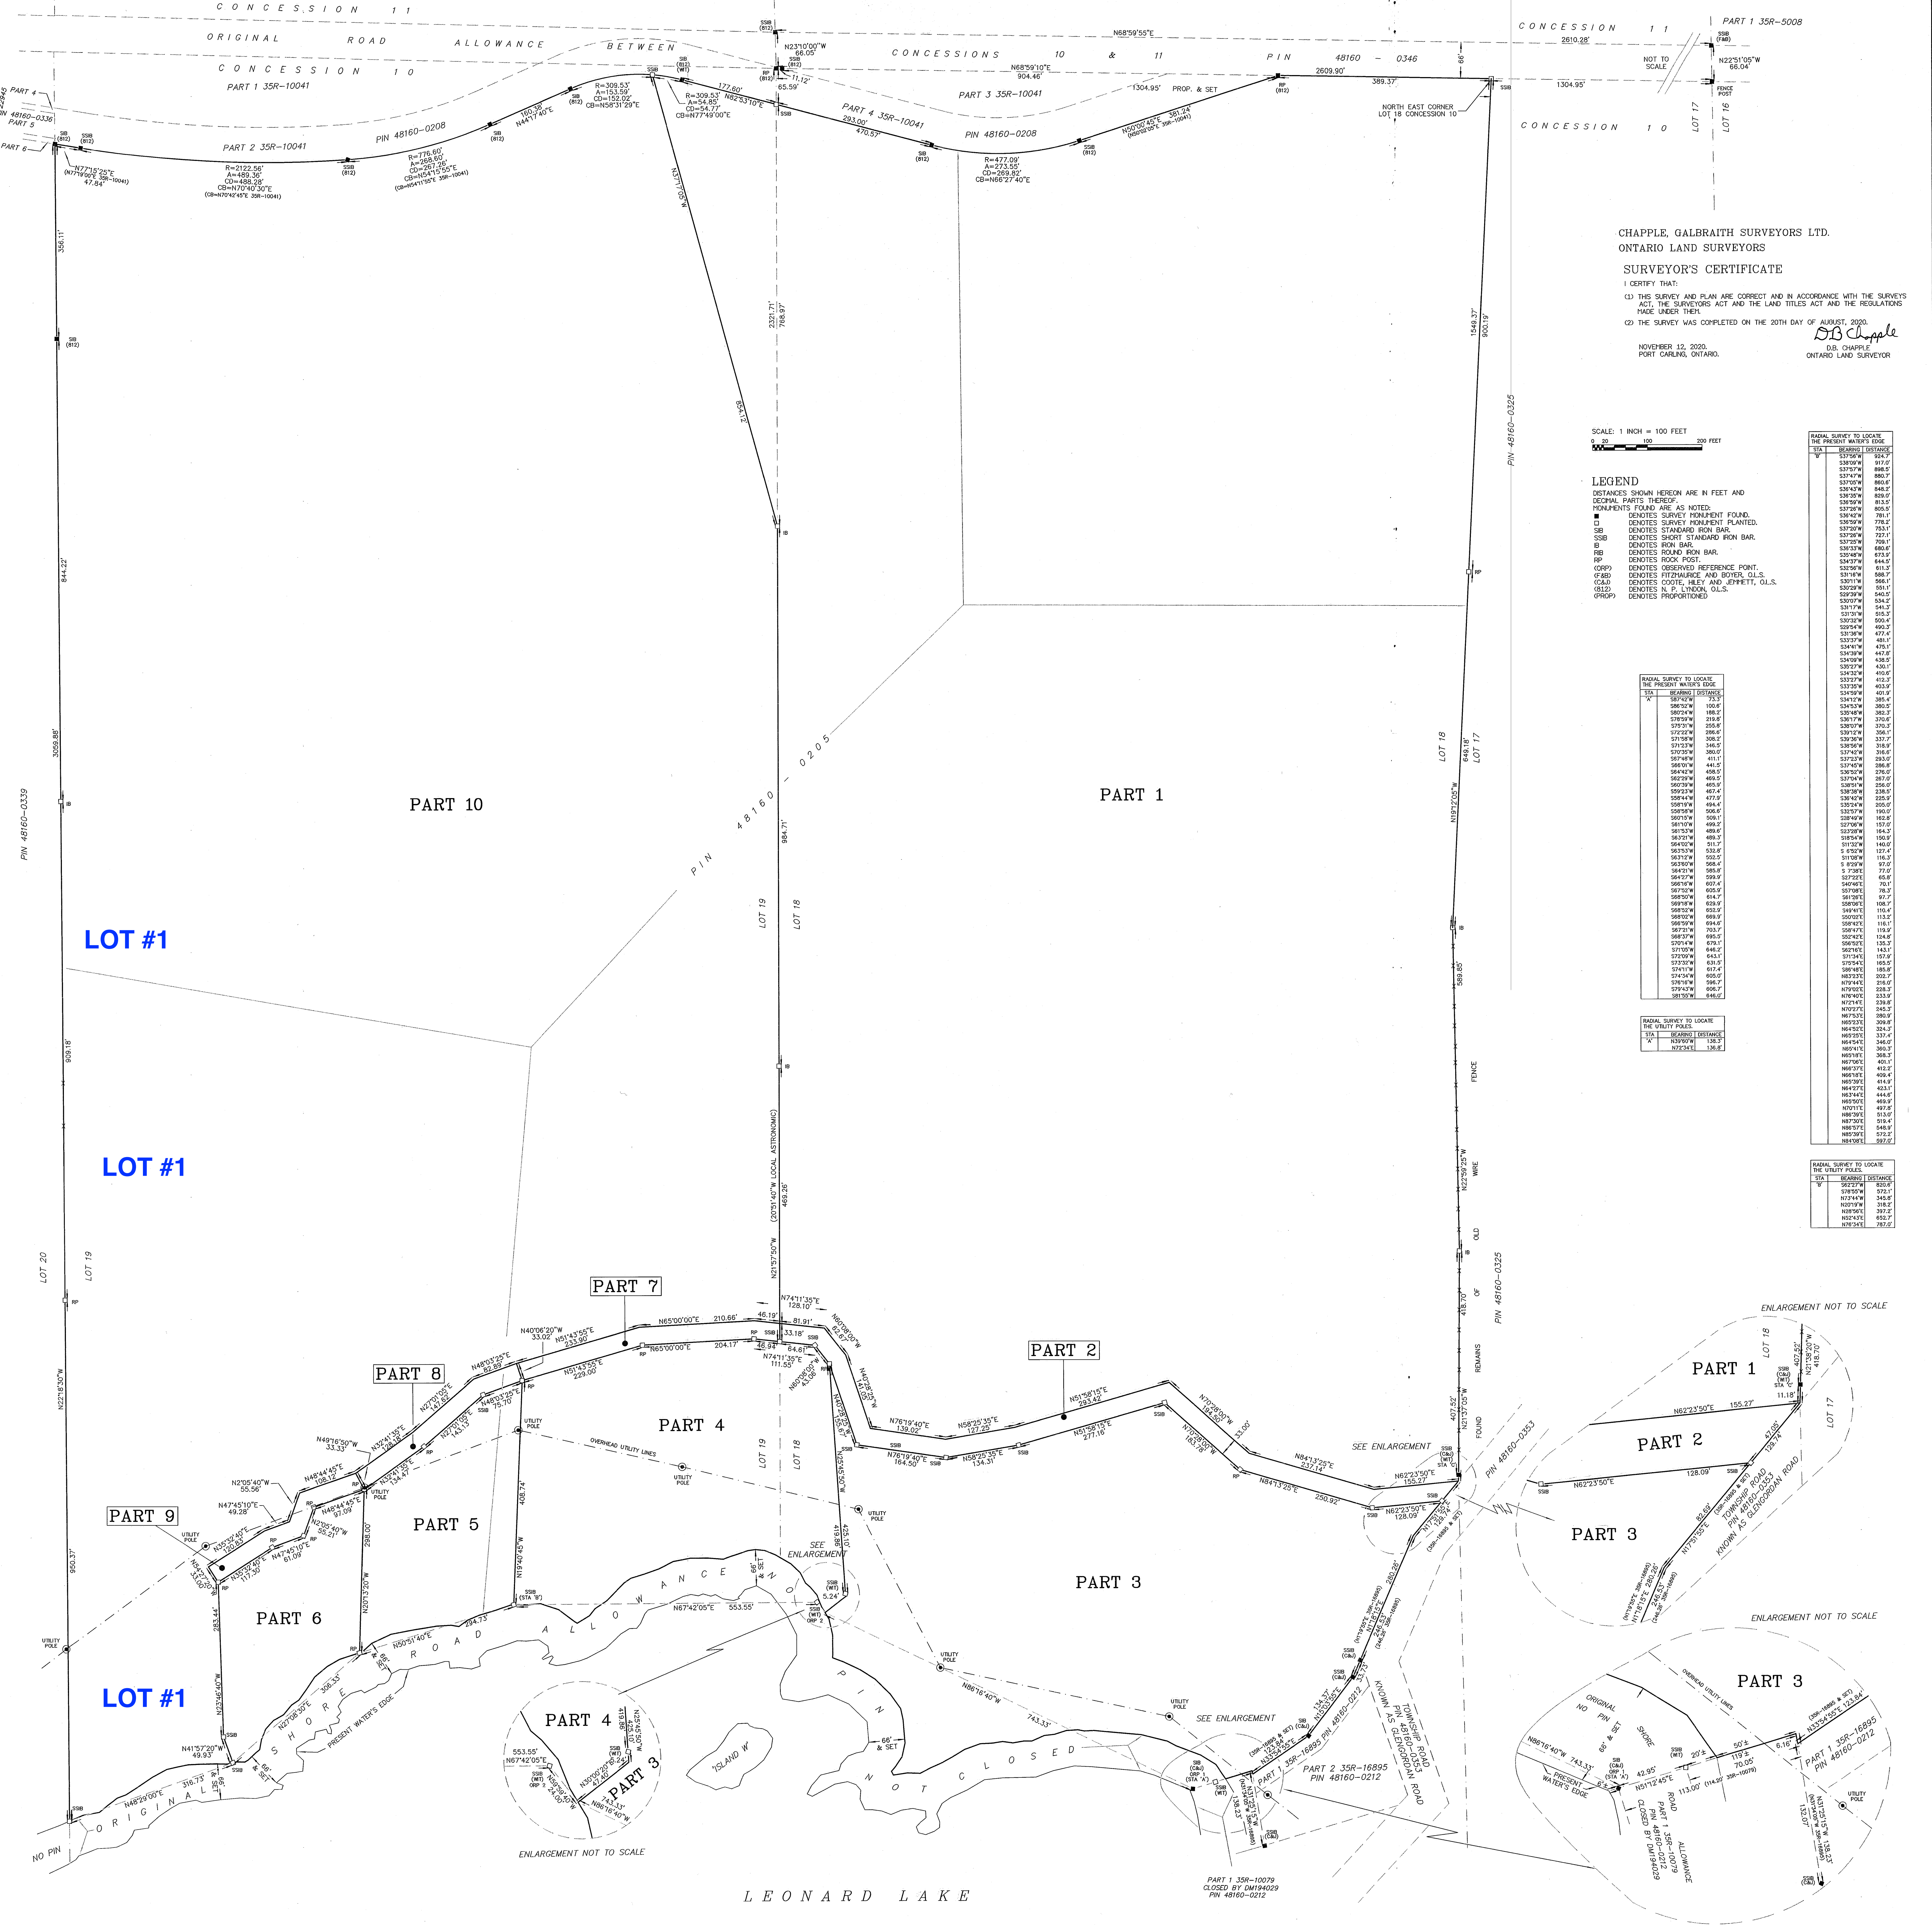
CONCESSION 11

ORIGINAL ROAD ALLOWANCE BETWEEN CONCESSIONS 10 & 11

CONCESSION 10

PART 1 35R-10041

PART 2 35R-10041

PIN 48160-0208

PART 4 35R-10041

PART 3 35R-10041

PIN 48160-0208

PIN 48160 - 0346

CONCESSION 11

PART 1 35R-5008

CONCESSION 10

LOT 17

LOT 16

NOT TO SCALE

NORTH EAST CORNER LOT 18 CONCESSION 10

CHAPPLE, GALBRAITH SURVEYORS LTD.
ONTARIO LAND SURVEYORS

SURVEYOR'S CERTIFICATE

I CERTIFY THAT:

(1) THIS SURVEY AND PLAN ARE CORRECT AND IN ACCORDANCE WITH THE SURVEYS ACT, THE SURVEYORS ACT AND THE LAND TITLES ACT AND THE REGULATIONS MADE UNDER THEM.

(2) THE SURVEY WAS COMPLETED ON THE 20TH DAY OF AUGUST, 2020.

D.B. Chapple

NOVEMBER 12, 2020.
PORT CARLING, ONTARIO.

D.B. CHAPPLE
ONTARIO LAND SURVEYOR

SCALE: 1 INCH = 100 FEET
0 20 100 200 FEET

LEGEND
DISTANCES SHOWN HEREON ARE IN FEET AND DECIMAL PARTS THEREOF.
MONUMENTS FOUND ARE AS NOTED:
■ DENOTES SURVEY MONUMENT FOUND.
□ DENOTES SURVEY MONUMENT PLANTED.
SIB DENOTES STANDARD IRON BAR.
SSIB DENOTES SHORT STANDARD IRON BAR.
IB DENOTES IRON BAR.
RIB DENOTES ROUND IRON BAR.
RP DENOTES ROCK POST.
(ORP) DENOTES OBSERVED REFERENCE POINT.
(F&B) DENOTES FITZMAURICE AND BOYER, O.L.S.
(C&J) DENOTES COOTE, HILEY AND JEMMETT, O.L.S.
(812) DENOTES N. P. LYNDON, O.L.S.
(PROP) DENOTES PROPORTIONED

RADIAL SURVEY TO LOCATE THE PRESENT WATER'S EDGE

RADIAL SURVEY TO LOCATE THE UTILITY POLES.

| STA | BEARING | DISTANCE |
|---|---|---|
| 'A' | N39°60'W | 138.3' |
| | N73°34'E | 136.8' |

PART 10

PART 1

PIN 48160-0205

PIN 48160-0339

PIN 48160-0325

LOT #1

LOT #1

LOT #1

LOT 20

LOT 19

LOT 18

LOT 17

(20°51'40"W LOCAL ASTRONOMIC)

PART 7

PART 8

PART 2

PART 4

PART 5

PART 9

PART 6

PART 3

FENCE

WIRE

OLD

REMAINS

FOUND

OVERHEAD UTILITY LINES

UTILITY POLE

SEE ENLARGEMENT

ORIGINAL SHORE ROAD ALLOWANCE

PRESENT WATER'S EDGE

'ISLAND W'

PIN NOT CLOSED

LEONARD LAKE

NO PIN

ENLARGEMENT NOT TO SCALE

PART 1 35R-16895 PIN 48160-0212

PART 2 35R-16895 PIN 48160-0212

TOWNSHIP ROAD PIN 48160-0353 KNOWN AS GLENGORDAN ROAD

PART 1 35R-10079 CLOSED BY DM194029 PIN 48160-0212

ENLARGEMENT NOT TO SCALE

PART 1

PART 2

PART 3

ENLARGEMENT NOT TO SCALE

PART 3

ORIGINAL SHORE ROAD ALLOWANCE

PRESENT WATER'S EDGE

PART 1 35R-10079 PIN 48160-0212 CLOSED BY DM194029

PART 1 35R-16895 PIN 48160-0212

PART 4

PART 3